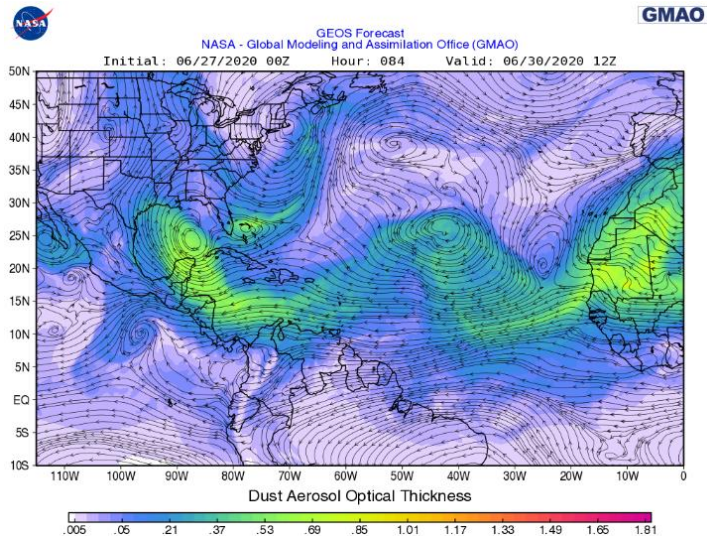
NASA

GMAO

GEOS Forecast
NASA - Global Modeling and Assimilation Office (GMAO)
Initial: 06/27/2020 00Z Hour: 084 Valid: 06/30/2020 12Z

50N
45N
40N
35N
30N
25N
20N
15N
10N
5N
EQ
5S
10S

110W 100W 90W 80W 70W 60W 50W 40W 30W 20W 10W 0

Dust Aerosol Optical Thickness

.005 .05 .21 .37 .53 .69 .85 1.01 1.17 1.33 1.49 1.65 1.81